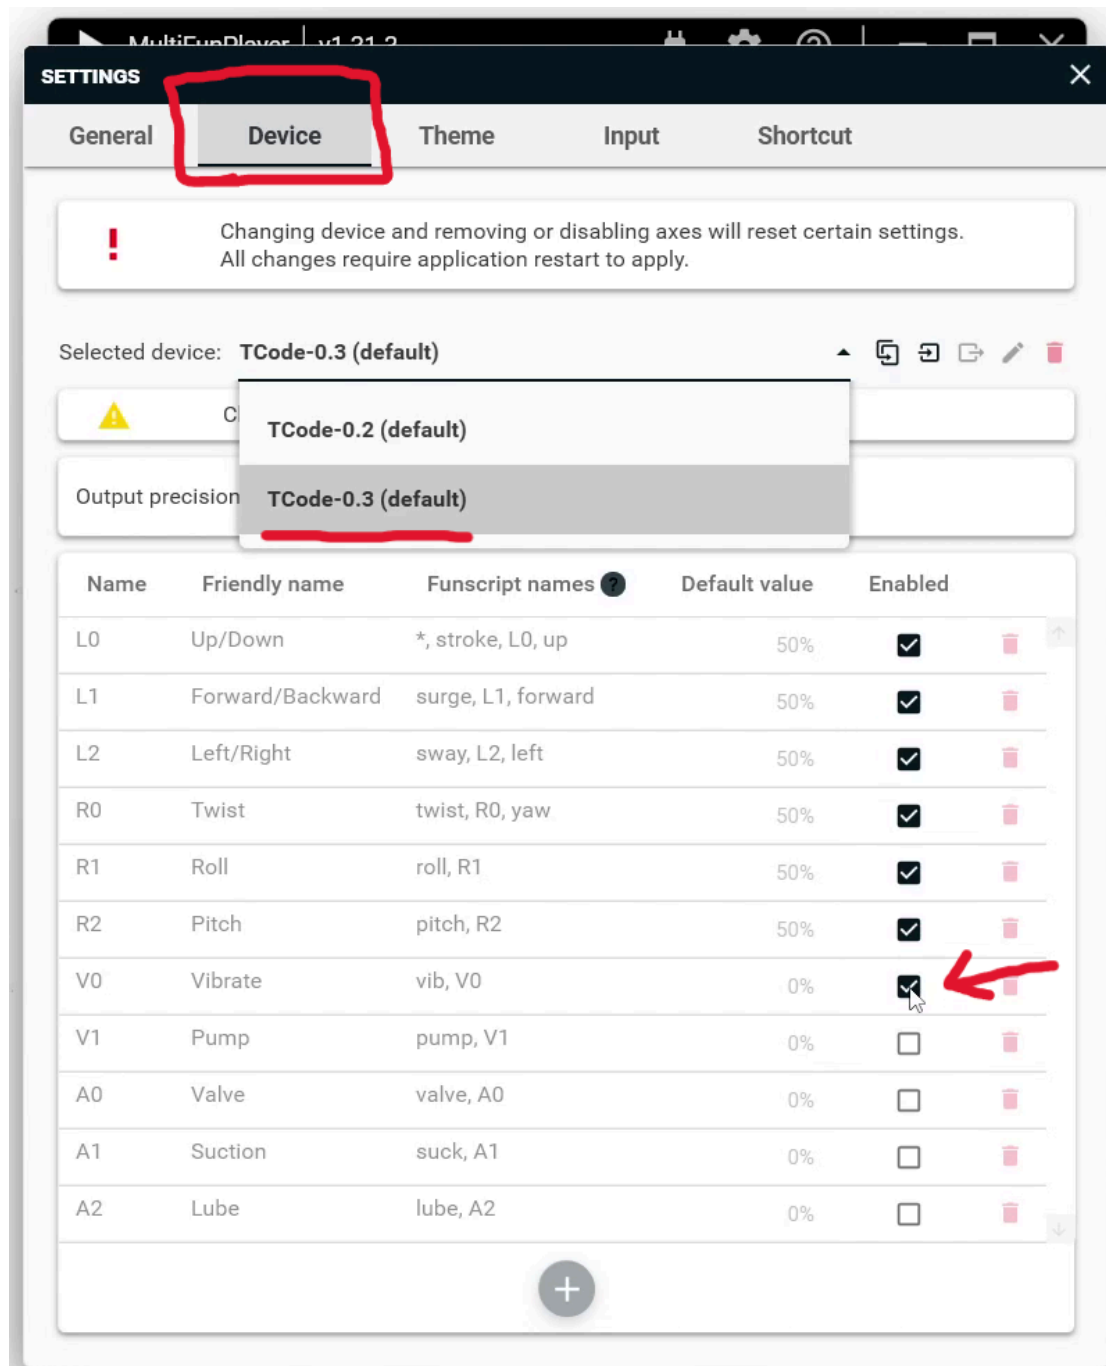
MultiFunPlayer | v1.21.2

SETTINGS

General Device Theme Input Shortcut

!

Changing device and removing or disabling axes will reset certain settings.
All changes require application restart to apply.

Selected device: TCode-0.3 (default)

C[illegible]

TCode-0.2 (default)

TCode-0.3 (default)

Output precision

| Name | Friendly name | Funscript names ? | Default value | Enabled |
|---|---|---|---|---|
| L0 | Up/Down | *, stroke, L0, up | 50% | ☑ |
| L1 | Forward/Backward | surge, L1, forward | 50% | ☑ |
| L2 | Left/Right | sway, L2, left | 50% | ☑ |
| R0 | Twist | twist, R0, yaw | 50% | ☑ |
| R1 | Roll | roll, R1 | 50% | ☑ |
| R2 | Pitch | pitch, R2 | 50% | ☑ |
| V0 | Vibrate | vib, V0 | 0% | ☑ |
| V1 | Pump | pump, V1 | 0% | ☐ |
| A0 | Valve | valve, A0 | 0% | ☐ |
| A1 | Suction | suck, A1 | 0% | ☐ |
| A2 | Lube | lube, A2 | 0% | ☐ |

+